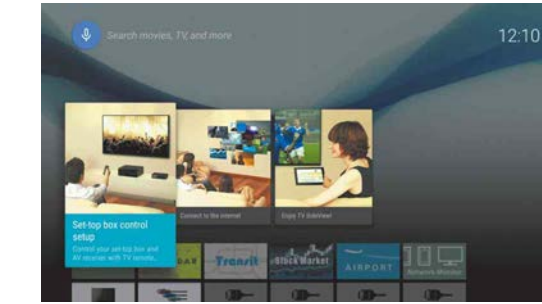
Search movies, TV, and more

12:10

Set-top box control setup

Control your set-top box and AV receiver with TV remote.

Connect to the internet

Enjoy TV SideView!

GAR

Transit

Stock Market

AIRPORT

Network Monitor